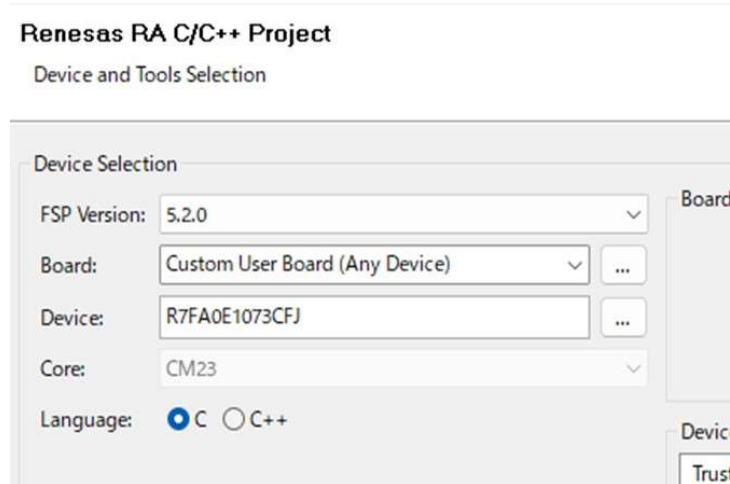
Renesas RA C/C++ Project

Device and Tools Selection

Device Selection

FSP Version: 5.2.0

Board: Custom User Board (Any Device) ...

Device: R7FA0E1073CFJ ...

Core: CM23

Language: C C++

Board

Device

Trust